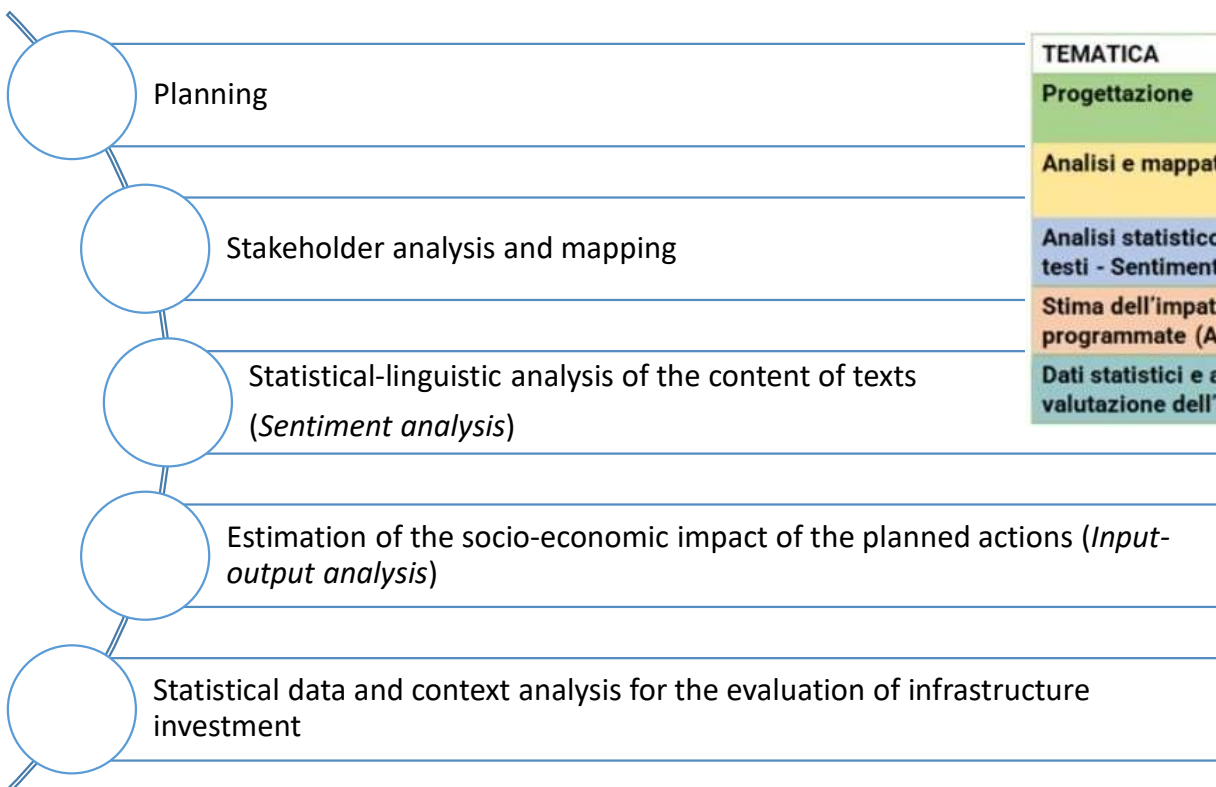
Planning

Stakeholder analysis and mapping

Statistical-linguistic analysis of the content of texts (*Sentiment analysis*)

Estimation of the socio-economic impact of the planned actions (*Input-output analysis*)

Statistical data and context analysis for the evaluation of infrastructure investment

| TEMATICA |
|---|
| Progettazione |
| Analisi e mappat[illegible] |
| Analisi statistico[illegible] testi - Sentiment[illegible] |
| Stima dell'impat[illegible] programmate (A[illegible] |
| Dati statistici e a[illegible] valutazione dell'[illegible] |